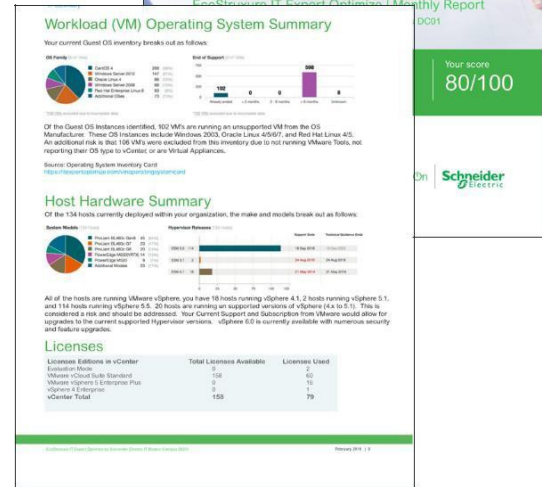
Workload (VM) Operating System Summary

Your current Guest OS inventory breaks out as follows:

OS Family

CentOS 4
Windows Server 2012
Oracle Linux 4
Windows Server 2008
Red Hat Enterprise Linux 6
Additional Others

End of Support

102
0
0
6
598

Of the Guest OS Instances identified, 102 VM's are running an unsupported VM from the OS Manufacturer. These OS Instances include Windows 2003, Oracle Linux 4/5/6/7, and Red Hat Linux 4/5. An additional risk is that 106 VM's were excluded from this inventory due to not running VMware Tools, not reporting their OS type to vCenter, or are Virtual Appliances.

Source: Operating System Inventory Card
https://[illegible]

Host Hardware Summary

Of the 134 hosts currently deployed within your organization, the make and models break out as follows:

System Models

Hypervisor Releases

All of the hosts are running VMware vSphere, you have 18 hosts running vSphere 4.1, 2 hosts running vSphere 5.1, and 114 hosts running vSphere 5.5. 20 hosts are running an unsupported versions of vSphere (4.x to 5.1). This is considered a risk and should be addressed. Your Current Support and Subscription from VMware would allow for upgrades to the current supported Hypervisor versions. vSphere 6.0 is currently available with numerous security and feature upgrades.

Licenses

| Licenses Editions in vCenter | Total Licenses Available | Licenses Used |
|---|---|---|
| Evaluation Mode | 0 | 2 |
| VMware vCloud Suite Standard | 156 | 60 |
| VMware vSphere 5 Enterprise Plus | 0 | 16 |
| vSphere 4 Enterprise | 0 | 1 |
| vCenter Total | 158 | 79 |

EcoStruxure IT Expert Optimize | Monthly Report
DC01

Your score
80/100

On Schneider Electric